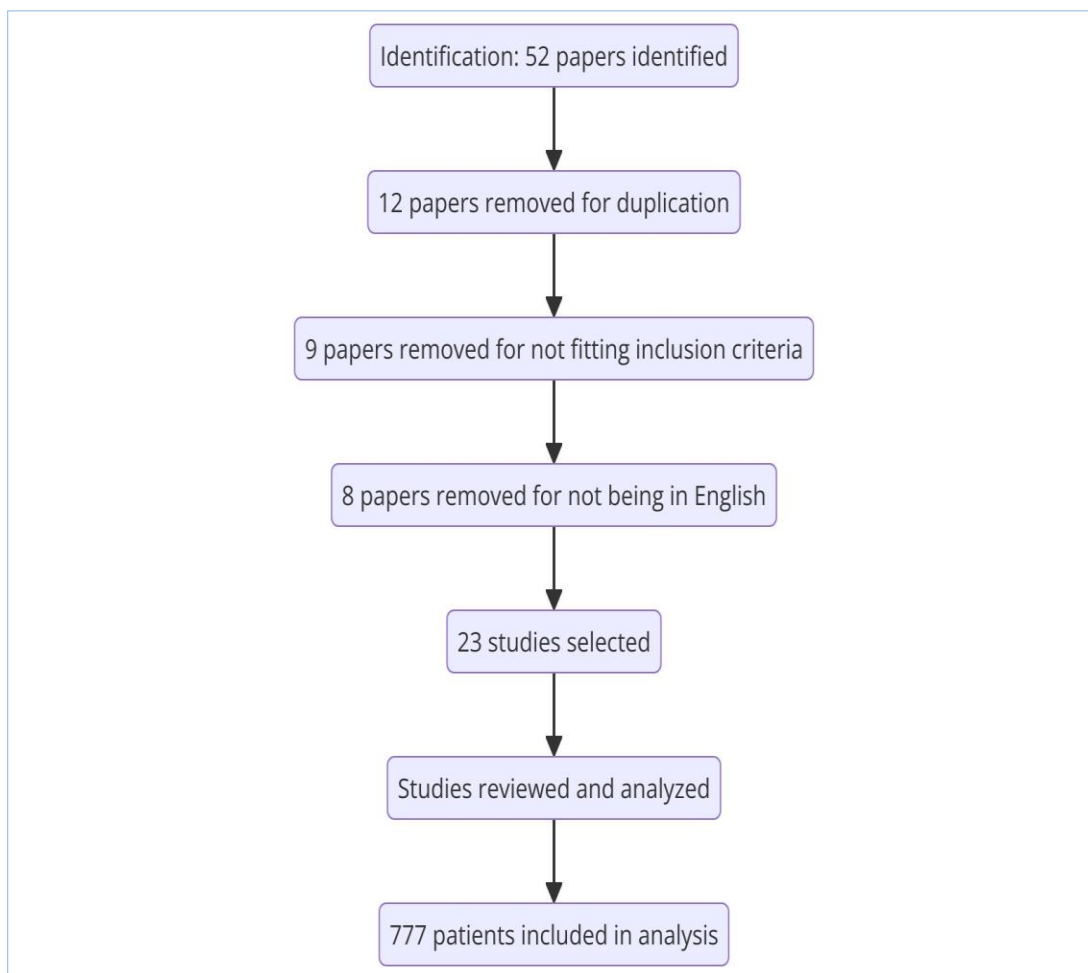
Identification: 52 papers identified

12 papers removed for duplication

9 papers removed for not fitting inclusion criteria

8 papers removed for not being in English

23 studies selected

Studies reviewed and analyzed

777 patients included in analysis